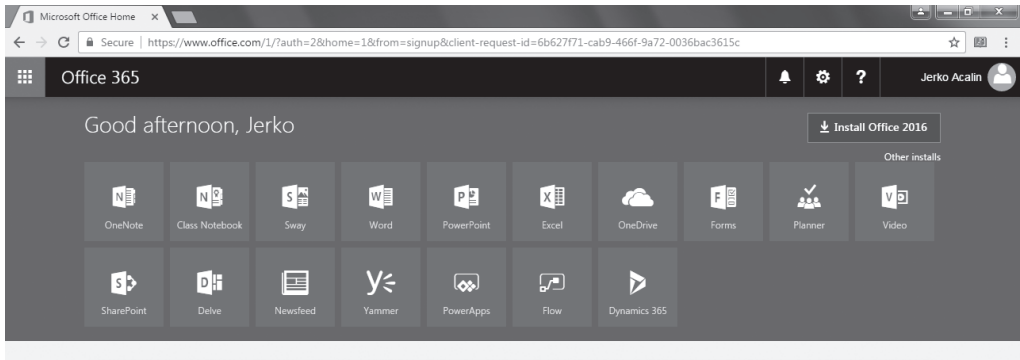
Microsoft Office Home ×

Secure | https://www.office.com/1/?auth=2&home=1&from=signup&client-request-id=6b627f71-cab9-466f-9a72-0036bac3615c

Office 365

Jerko Acalin

Good afternoon, Jerko

Install Office 2016

Other installs

OneNote

Class Notebook

Sway

Word

PowerPoint

Excel

OneDrive

Forms

Planner

Video

SharePoint

Delve

Newsfeed

Yammer

PowerApps

Flow

Dynamics 365